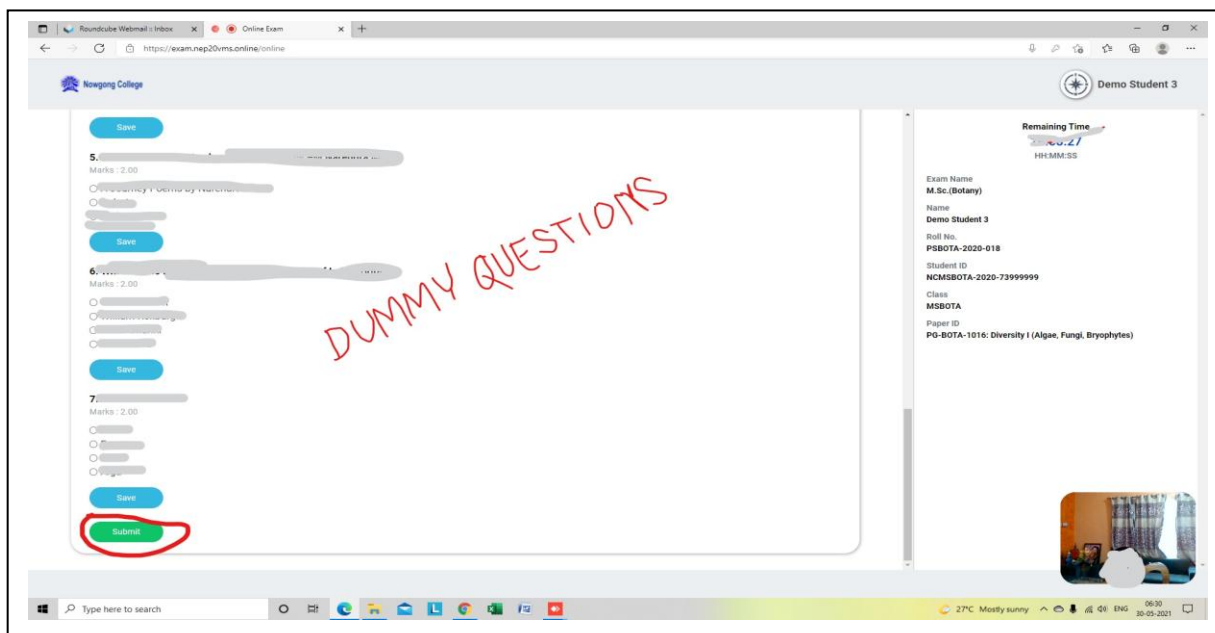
Roundcube Webmail :: Inbox × Online Exam × +

https://exam.nep20vms.online/online

Nowgong College

Demo Student 3

Save

5. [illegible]

Marks : 2.00

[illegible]

Save

6. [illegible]

Marks : 2.00

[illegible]

Save

7. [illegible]

Marks : 2.00

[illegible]

Save

Submit

DUMMY QUESTIONS

Remaining Time

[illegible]:27

HH:MM:SS

Exam Name
M.Sc.(Botany)

Name
Demo Student 3

Roll No.
PSBOTA-2020-018

Student ID
NCMSBOTA-2020-73999999

Class
MSBOTA

Paper ID
PG-BOTA-1016: Diversity I (Algae, Fungi, Bryophytes)

Type here to search

27°C Mostly sunny ENG 06:30 30-05-2021